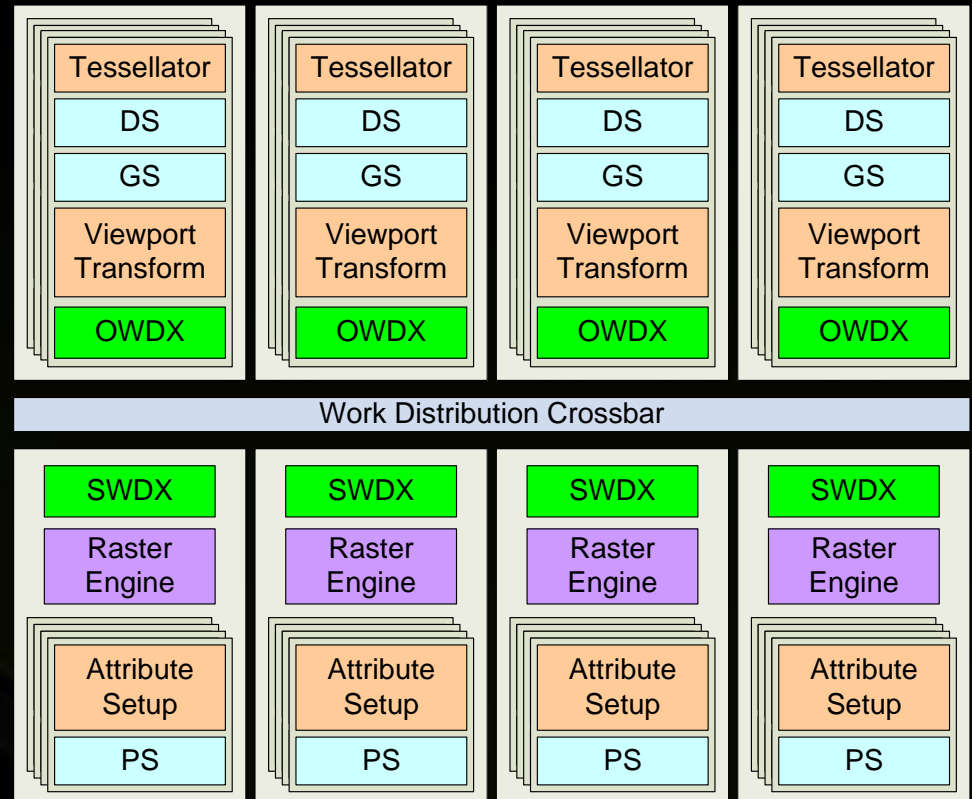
Tessellator
DS
GS
Viewport Transform
OWDX

Tessellator
DS
GS
Viewport Transform
OWDX

Tessellator
DS
GS
Viewport Transform
OWDX

Tessellator
DS
GS
Viewport Transform
OWDX

Work Distribution Crossbar

SWDX
Raster Engine
Attribute Setup
PS

SWDX
Raster Engine
Attribute Setup
PS

SWDX
Raster Engine
Attribute Setup
PS

SWDX
Raster Engine
Attribute Setup
PS